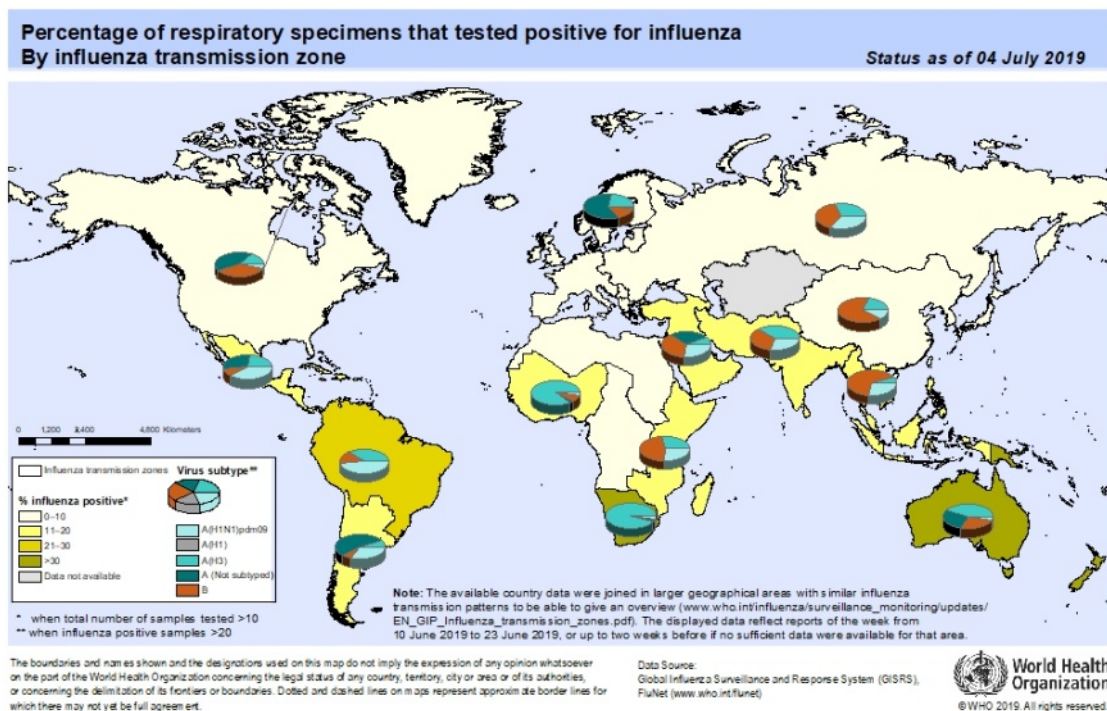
Percentage of respiratory specimens that tested positive for influenza
By influenza transmission zone

Status as of 04 July 2019

0 1,200 2,400 4,800 Kilometers

Influenza transmission zones

Virus subtype**

% influenza positive*

0–10
11–20
21–30
>30
Data not available

A(H1N1)pdm09
A(H1)
A(H3)
A (Not subtyped)
B

* when total number of samples tested >10
** when influenza positive samples >20

Note: The available country data were joined in larger geographical areas with similar influenza transmission patterns to be able to give an overview (www.who.int/influenza/surveillance_monitoring/updates/EN_GIP_Influenza_transmission_zones.pdf). The displayed data reflect reports of the week from 10 June 2019 to 23 June 2019, or up to two weeks before if no sufficient data were available for that area.

The boundaries and names shown and the designations used on this map do not imply the expression of any opinion whatsoever on the part of the World Health Organization concerning the legal status of any country, territory, city or area or of its authorities, or concerning the delimitation of its frontiers or boundaries. Dotted and dashed lines on maps represent approximate border lines for which there may not yet be full agreement.

Data Source:
Global Influenza Surveillance and Response System (GISRS),
FluNet (www.who.int/flunet)

World Health Organization

©WHO 2019. All rights reserved